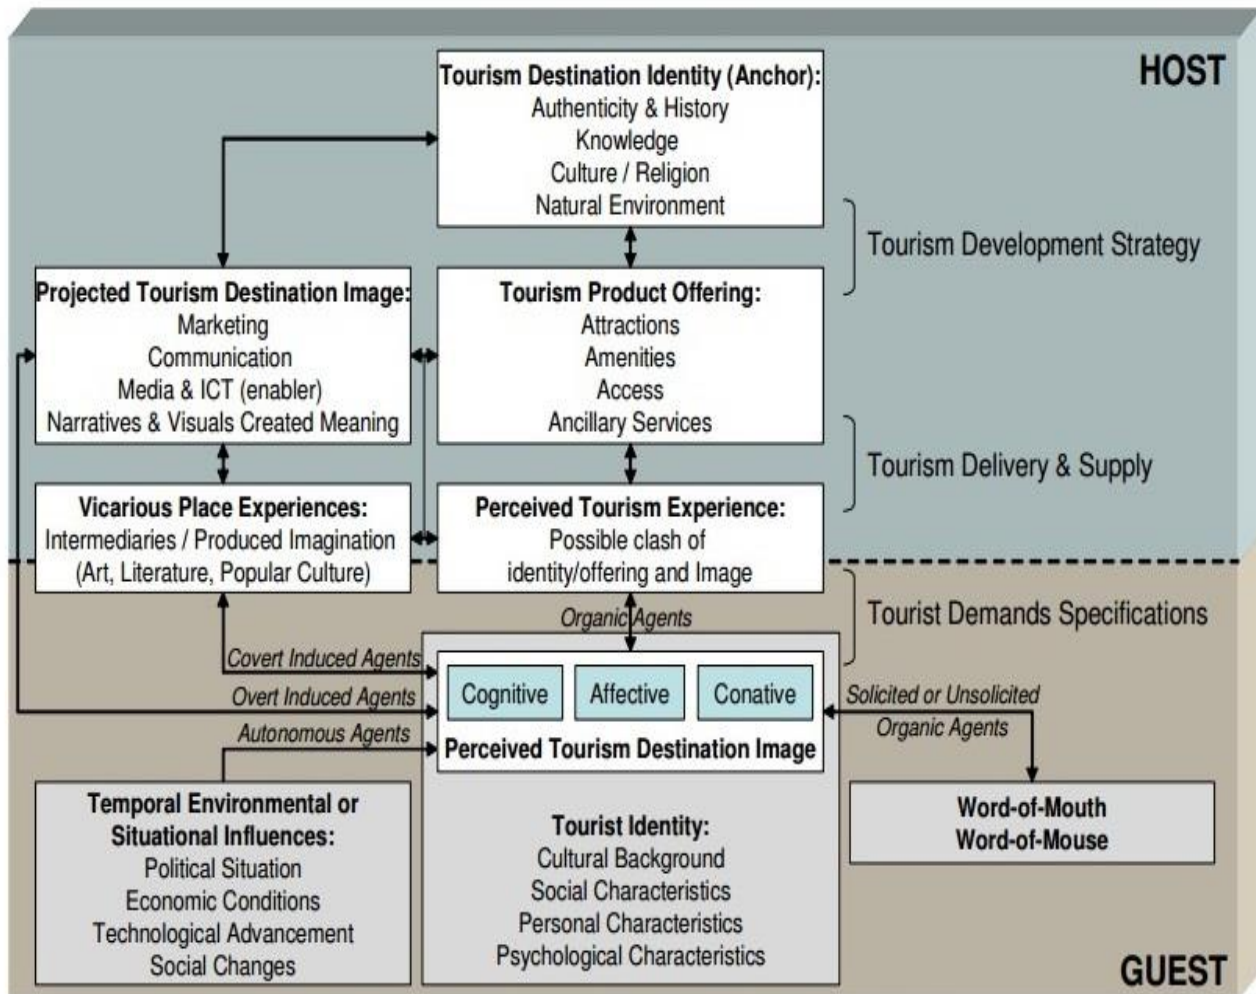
HOST

Tourism Destination Identity (Anchor):
Authenticity & History
Knowledge
Culture / Religion
Natural Environment

Tourism Development Strategy

Projected Tourism Destination Image:
Marketing
Communication
Media & ICT (enabler)
Narratives & Visuals Created Meaning

Tourism Product Offering:
Attractions
Amenities
Access
Ancillary Services

Tourism Delivery & Supply

Vicarious Place Experiences:
Intermediaries / Produced Imagination
(Art, Literature, Popular Culture)

Perceived Tourism Experience:
Possible clash of
identity/offering and Image

Tourist Demands Specifications

Organic Agents

Covert Induced Agents

Overt Induced Agents

Autonomous Agents

Cognitive

Affective

Conative

Perceived Tourism Destination Image

Solicited or Unsolicited
Organic Agents

Word-of-Mouth
Word-of-Mouse

Temporal Environmental or
Situational Influences:
Political Situation
Economic Conditions
Technological Advancement
Social Changes

Tourist Identity:
Cultural Background
Social Characteristics
Personal Characteristics
Psychological Characteristics

GUEST